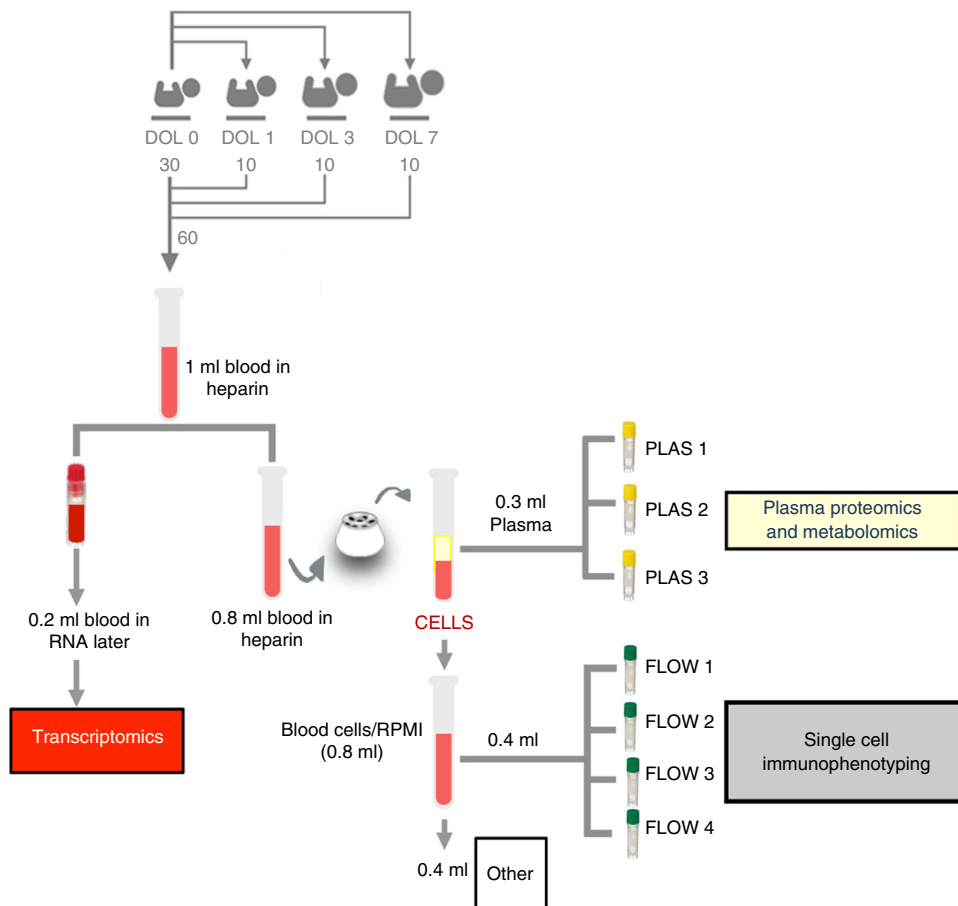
DOL 0
30

DOL 1
10

DOL 3
10

DOL 7
10

60

1 ml blood in heparin

0.2 ml blood in RNA later

Transcriptomics

0.8 ml blood in heparin

0.3 ml Plasma

CELLS

PLAS 1
PLAS 2
PLAS 3

Plasma proteomics and metabolomics

Blood cells/RPMI (0.8 ml)

0.4 ml

FLOW 1
FLOW 2
FLOW 3
FLOW 4

Single cell immunophenotyping

0.4 ml

Other